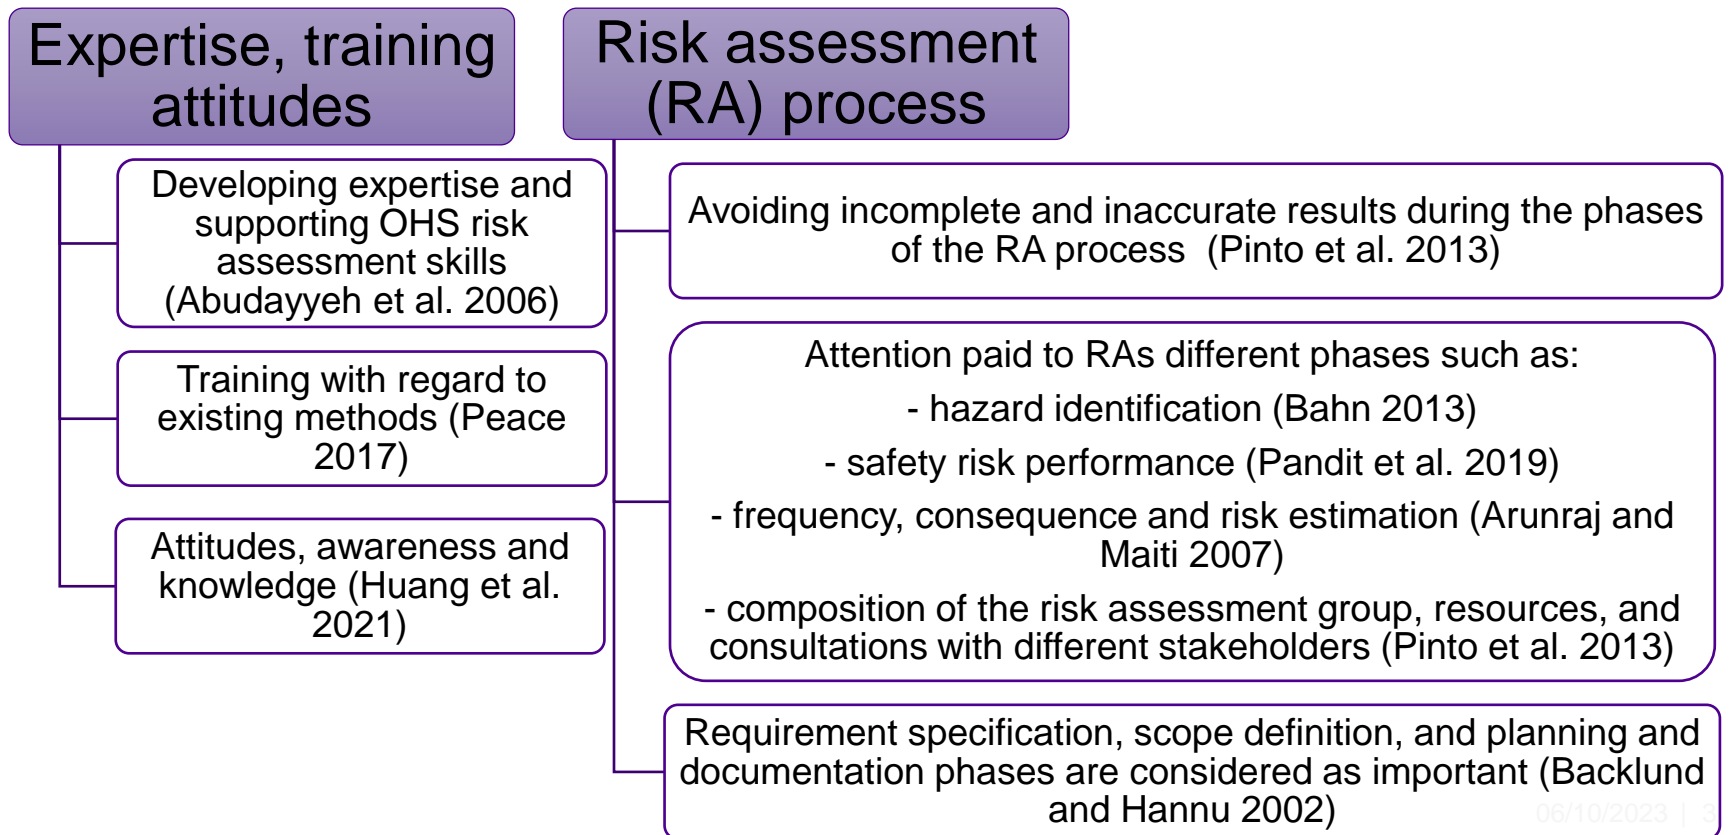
Expertise, training attitudes

Developing expertise and supporting OHS risk assessment skills (Abudayyeh et al. 2006)

Training with regard to existing methods (Peace 2017)

Attitudes, awareness and knowledge (Huang et al. 2021)

Risk assessment (RA) process

Avoiding incomplete and inaccurate results during the phases of the RA process (Pinto et al. 2013)

Attention paid to RAs different phases such as:

- hazard identification (Bahn 2013)

- safety risk performance (Pandit et al. 2019)

- frequency, consequence and risk estimation (Arunraj and Maiti 2007)

- composition of the risk assessment group, resources, and consultations with different stakeholders (Pinto et al. 2013)

Requirement specification, scope definition, and planning and documentation phases are considered as important (Backlund and Hannu 2002)

06/10/2023 | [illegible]